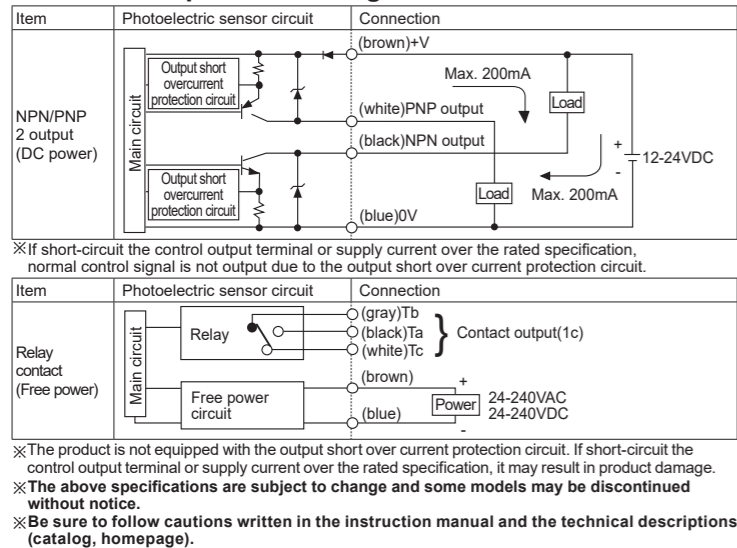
| Item | Photoelectric sensor circuit | Connection |
|---|---|---|
| NPN/PNP 2 output (DC power) | Main circuit; Output short overcurrent protection circuit; Output short overcurrent protection circuit | (brown)+V; Max. 200mA; Load; (white)PNP output; (black)NPN output; + 12-24VDC -; Load; Max. 200mA; (blue)0V |

※If short-circuit the control output terminal or supply current over the rated specification, normal control signal is not output due to the output short over current protection circuit.

| Item | Photoelectric sensor circuit | Connection |
|---|---|---|
| Relay contact (Free power) | Main circuit; Relay; Free power circuit | (gray)Tb; (black)Ta; (white)Tc; Contact output(1c); (brown); +; Power; 24-240VAC 24-240VDC; (blue); - |

※The product is not equipped with the output short over current protection circuit. If short-circuit the control output terminal or supply current over the rated specification, it may result in product damage.

※The above specifications are subject to change and some models may be discontinued without notice.

※Be sure to follow cautions written in the instruction manual and the technical descriptions (catalog, homepage).